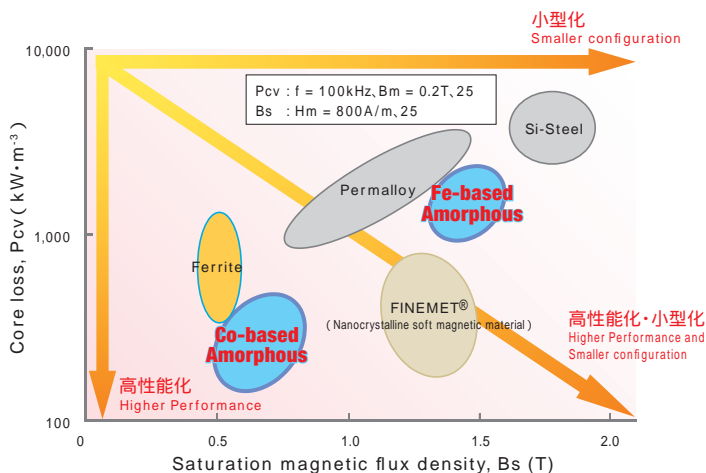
小型化
Smaller configuration

10,000

Pcv : f = 100kHz、Bm = 0.2T、25
Bs : Hm = 800A/m、25

Si-Steel

Permalloy

Fe-based Amorphous

1,000

Ferrite

FINEMET®
( Nanocrystalline soft magnetic material )

Co-based Amorphous

高性能化・小型化
Higher Performance and Smaller configuration

高性能化
Higher Performance

100

Core loss, Pcv ( kW・m⁻³ )

0 0.5 1.0 1.5 2.0

Saturation magnetic flux density, Bs (T)